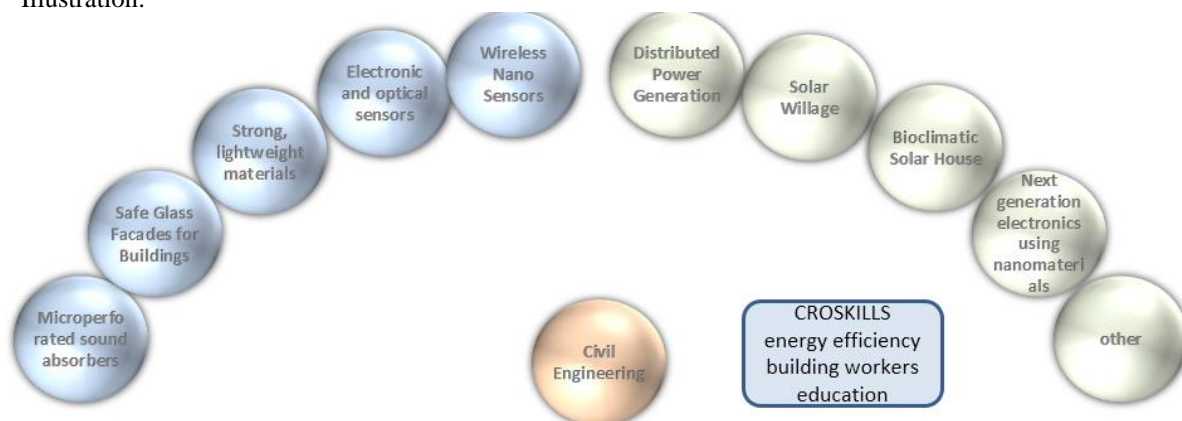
Illustration.

Microperforated sound absorbers

Safe Glass Facades for Buildings

Strong, lightweight materials

Electronic and optical sensors

Wireless Nano Sensors

Distributed Power Generation

Solar Willage

Bioclimatic Solar House

Next generation electronics using nanomaterials

other

Civil Engineering

CROSKILLS energy efficiency building workers education